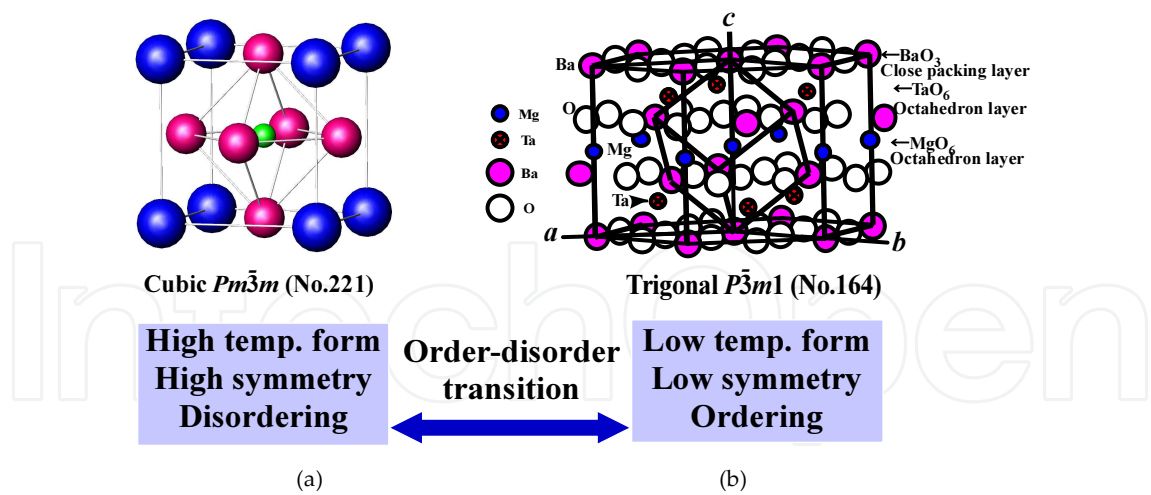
c

$\leftarrow BaO_3$ Close packing layer

$\leftarrow TaO_6$ Octahedron layer

$\leftarrow MgO_6$ Octahedron layer

Ba

O

Mg

Ta

Mg

Ta

Ba

O

a

b

Cubic $Pm\bar{3}m$ (No.221)

Trigonal $P\bar{3}m1$ (No.164)

High temp. form
High symmetry
Disordering

Order-disorder transition

Low temp. form
Low symmetry
Ordering

(a)

(b)

IntechOpen